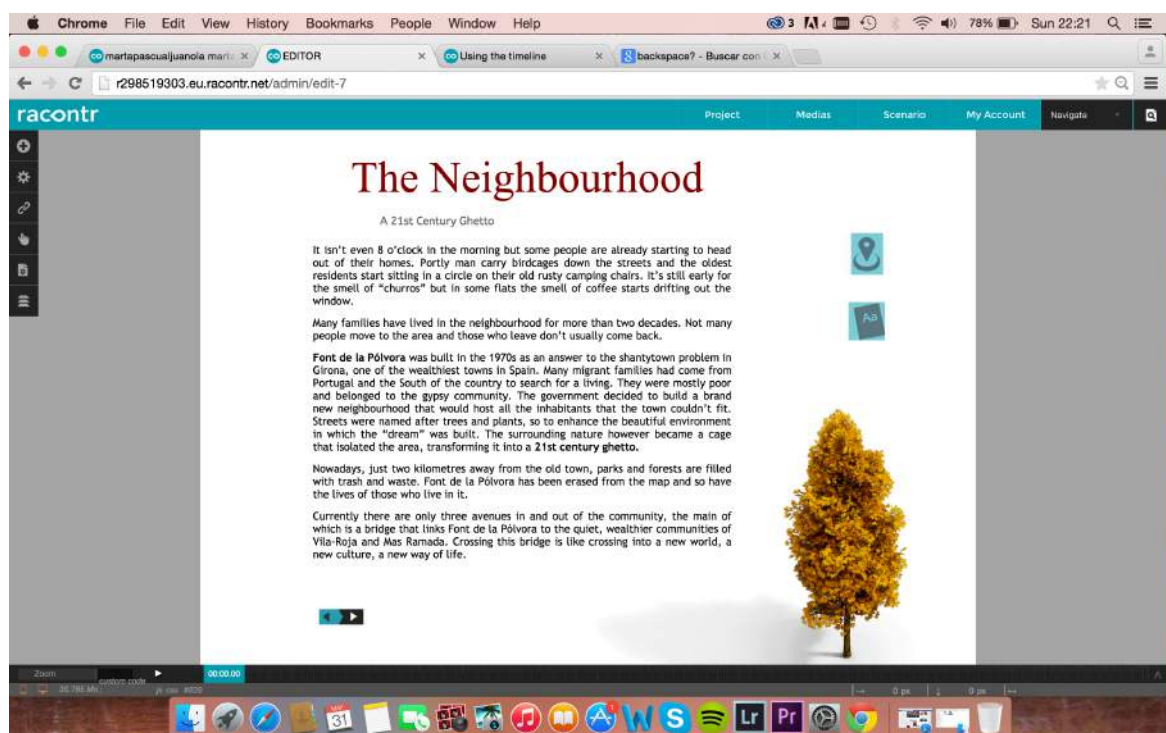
Chrome File Edit View History Bookmarks People Window Help

78% Sun 22:21

martapascualjuanola marta × EDITOR × Using the timeline × backspace? - Buscar con ×

r298519303.eu.racontr.net/admin/edit-7

racontr

Project Medias Scenario My Account Navigate

The Neighbourhood

A 21st Century Ghetto

It isn't even 8 o'clock in the morning but some people are already starting to head out of their homes. Portly man carry birdcages down the streets and the oldest residents start sitting in a circle on their old rusty camping chairs. It's still early for the smell of "churros" but in some flats the smell of coffee starts drifting out the window.

Many families have lived in the neighbourhood for more than two decades. Not many people move to the area and those who leave don't usually come back.

**Font de la Pólvora** was built in the 1970s as an answer to the shantytown problem in Girona, one of the wealthiest towns in Spain. Many migrant families had come from Portugal and the South of the country to search for a living. They were mostly poor and belonged to the gypsy community. The government decided to build a brand new neighbourhood that would host all the inhabitants that the town couldn't fit. Streets were named after trees and plants, so to enhance the beautiful environment in which the "dream" was built. The surrounding nature however became a cage that isolated the area, transforming it into a **21st century ghetto.**

Nowadays, just two kilometres away from the old town, parks and forests are filled with trash and waste. Font de la Pólvora has been erased from the map and so have the lives of those who live in it.

Currently there are only three avenues in and out of the community, the main of which is a bridge that links Font de la Pólvora to the quiet, wealthier communities of Vila-Roja and Mas Ramada. Crossing this bridge is like crossing into a new world, a new culture, a new way of life.

Aa

Zoom

00:00.00

0 px 0 px